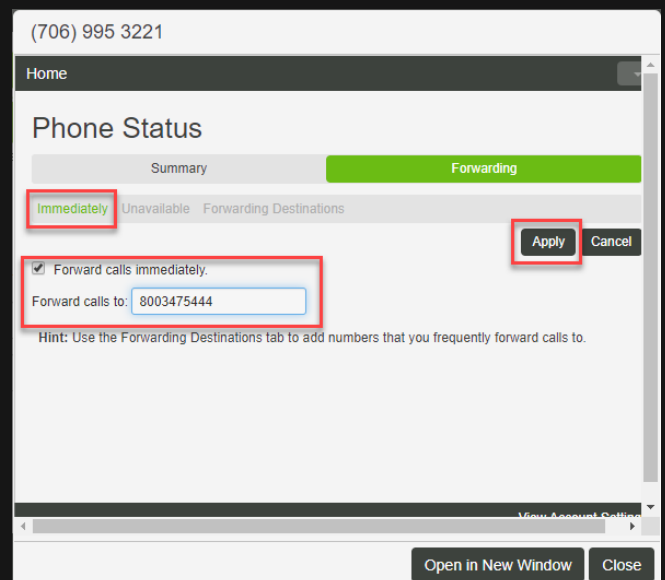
(706) 995 3221

Home

Phone Status

Summary

Forwarding

Immediately Unavailable Forwarding Destinations

Apply Cancel

Forward calls immediately.

Forward calls to: 8003475444

Hint: Use the Forwarding Destinations tab to add numbers that you frequently forward calls to.

View Account Setting

Open in New Window Close